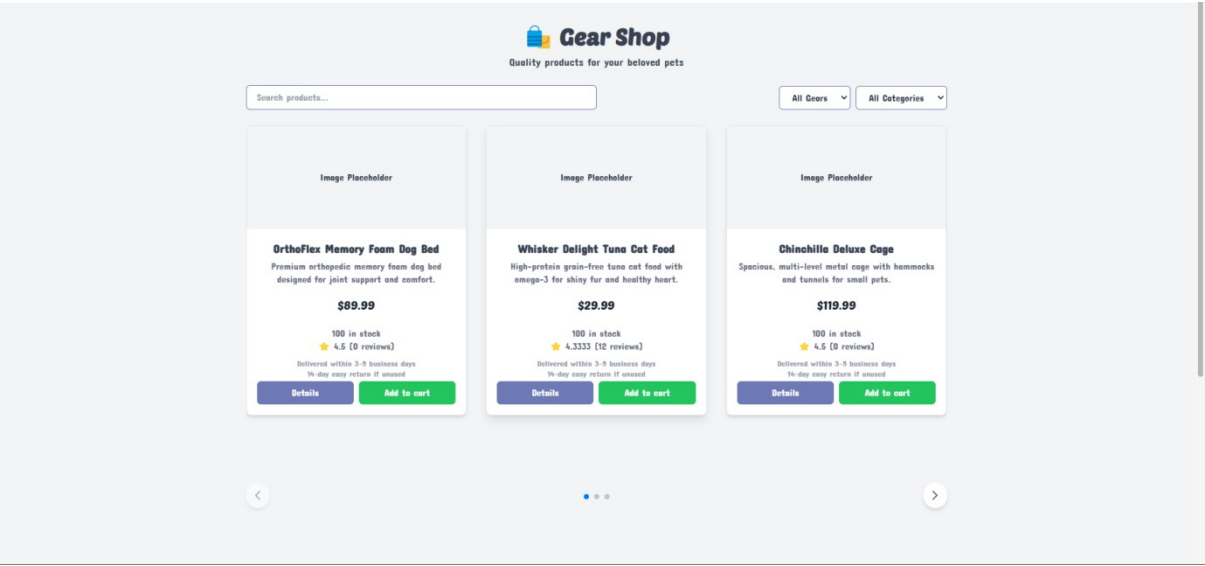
Gear Shop

Quality products for your beloved pets

Search products...

All Gears

All Categories

Image Placeholder

OrthoFlex Memory Foam Dog Bed

Premium orthopedic memory foam dog bed designed for joint support and comfort.

$89.99

100 in stock

4.5 (0 reviews)

Delivered within 3-5 business days
14-day easy return if unused

Details

Add to cart

Image Placeholder

Whisker Delight Tuna Cat Food

High-protein grain-free tuna cat food with omega-3 for shiny fur and healthy heart.

$29.99

100 in stock

4.3333 (12 reviews)

Delivered within 3-5 business days
14-day easy return if unused

Details

Add to cart

Image Placeholder

Chinchilla Deluxe Cage

Spacious, multi-level metal cage with hammocks and tunnels for small pets.

$119.99

100 in stock

4.5 (0 reviews)

Delivered within 3-5 business days
14-day easy return if unused

Details

Add to cart